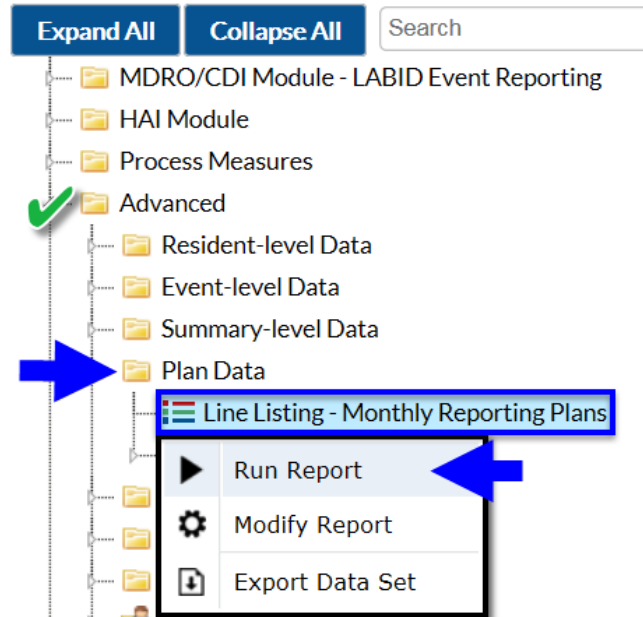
Expand All
Collapse All
Search

MDRO/CDI Module - LABID Event Reporting
HAI Module
Process Measures
Advanced
Resident-level Data
Event-level Data
Summary-level Data
Plan Data
Line Listing - Monthly Reporting Plans
Run Report
Modify Report
Export Data Set